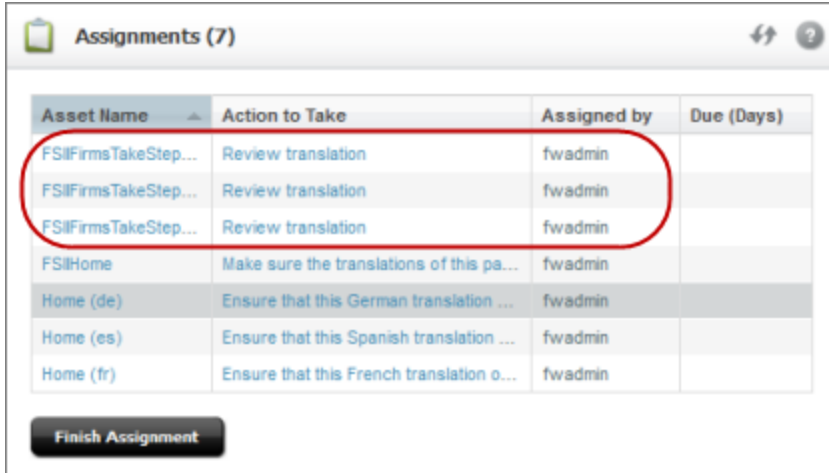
Assignments (7)

| Asset Name | Action to Take | Assigned by | Due (Days) |
|---|---|---|---|
| FSIIFirmsTakeStep... | Review translation | fwadmin | |
| FSIIFirmsTakeStep... | Review translation | fwadmin | |
| FSIIFirmsTakeStep... | Review translation | fwadmin | |
| FSIIHome | Make sure the translations of this pa... | fwadmin | |
| Home (de) | Ensure that this German translation ... | fwadmin | |
| Home (es) | Ensure that this Spanish translation ... | fwadmin | |
| Home (fr) | Ensure that this French translation o... | fwadmin | |

Finish Assignment